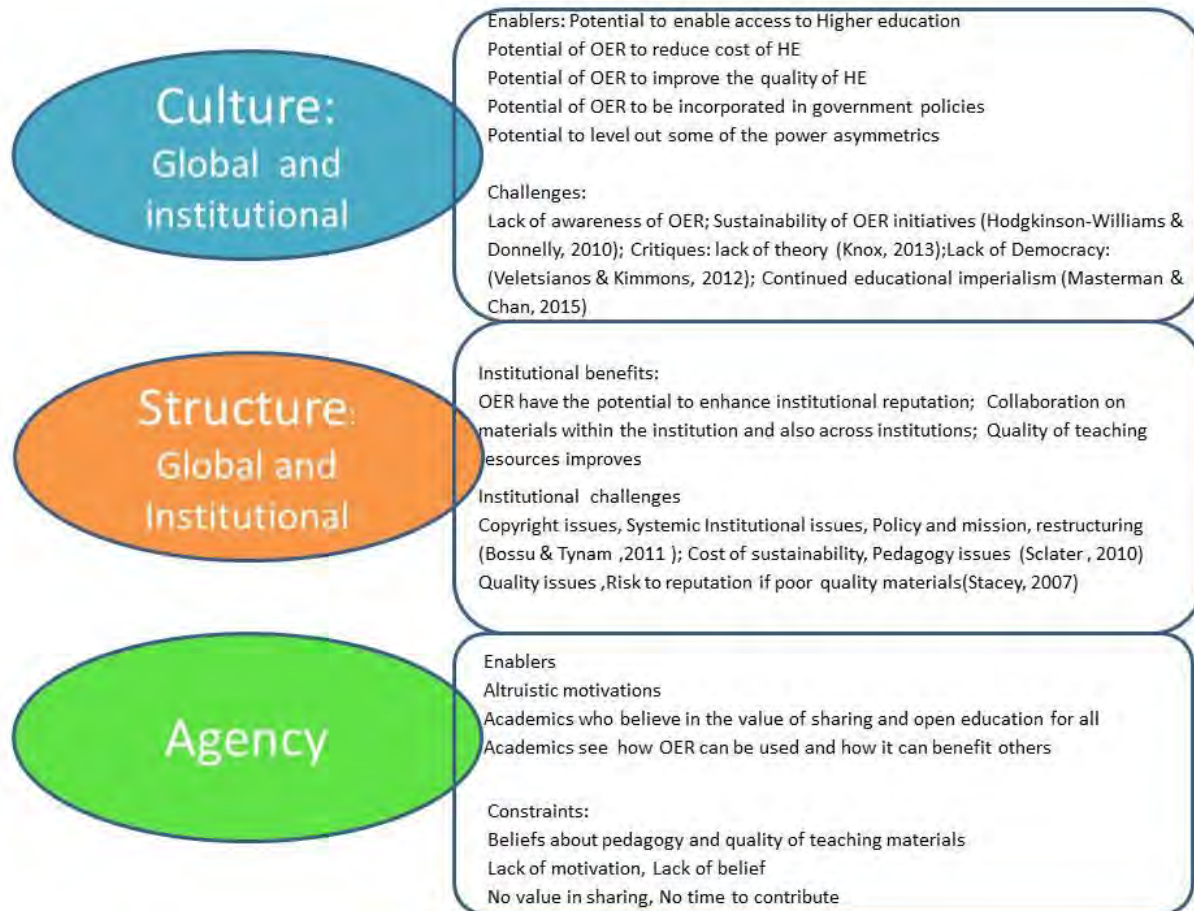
Culture:
Global and institutional

Enablers: Potential to enable access to Higher education
Potential of OER to reduce cost of HE
Potential of OER to improve the quality of HE
Potential of OER to be incorporated in government policies
Potential to level out some of the power asymmetrics

Challenges:
Lack of awareness of OER; Sustainability of OER initiatives (Hodgkinson-Williams & Donnelly, 2010); Critiques: lack of theory (Knox, 2013);Lack of Democracy: (Veletsianos & Kimmons, 2012); Continued educational imperialism (Masterman & Chan, 2015)

Structure:
Global and Institutional

Institutional benefits:
OER have the potential to enhance institutional reputation; Collaboration on materials within the institution and also across institutions; Quality of teaching esources improves
Institutional challenges
Copyright issues, Systemic Institutional issues, Policy and mission, restructuring (Bossu & Tynam ,2011 ); Cost of sustainability, Pedagogy issues (Sclater , 2010) Quality issues ,Risk to reputation if poor quality materials(Stacey, 2007)

Agency

Enablers
Altruistic motivations
Academics who believe in the value of sharing and open education for all
Academics see how OER can be used and how it can benefit others

Constraints:
Beliefs about pedagogy and quality of teaching materials
Lack of motivation, Lack of belief
No value in sharing, No time to contribute